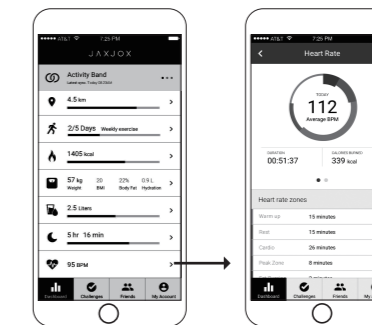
••••• AT&T 7:25 PM

JAXJOX

Activity Band
Latest sync: Today 00:39AM

4.5 km

2/5 Days Weekly exercise

1405 kcal

57 kg Weight
20 BMI
22% Body Fat
0.9 L Hydration

2.5 Liters

5 hr 16 min

95 BPM

Dashboard
Challenges
Friends
My Account

••••• AT&T 7:25 PM

Heart Rate

TODAY
112
Average BPM

DURATION
00:51:37

CALORIES BURNED
339 kcal

Heart rate zones

Warm up 15 minutes
Rest 15 minutes
Cardio 26 minutes
Peak Zone 8 minutes
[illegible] 8 minutes

Dashboard
Challenges
Friends
My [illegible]